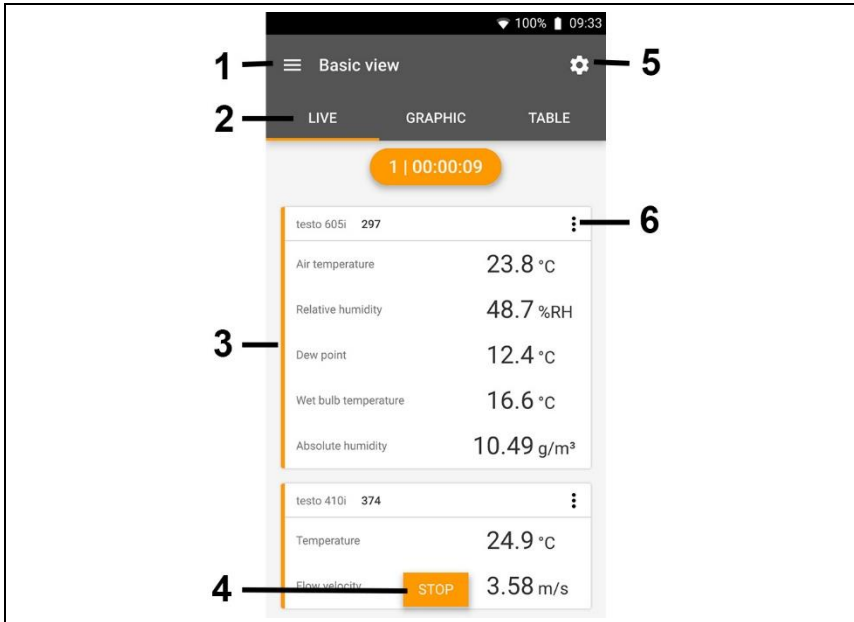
100% 09:33

1

Basic view

5

2

LIVE GRAPHIC TABLE

1 | 00:00:09

testo 605i 297

6

Air temperature 23.8 °C

Relative humidity 48.7 %RH

3

Dew point 12.4 °C

Wet bulb temperature 16.6 °C

Absolute humidity 10.49 g/m³

testo 410i 374

Temperature 24.9 °C

4

Flow velocity STOP 3.58 m/s